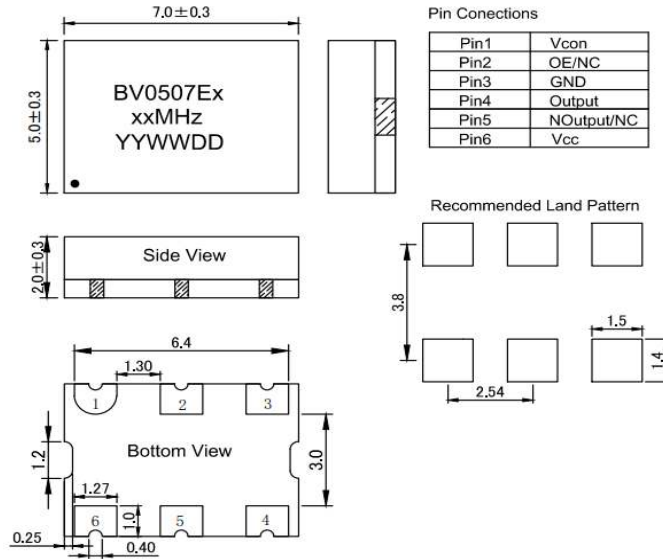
7.0±0.3

5.0±0.3

BV0507Ex
xxMHz
YYWWDD

Pin Conections

| Pin1 | Vcon |
|---|---|
| Pin2 | OE/NC |
| Pin3 | GND |
| Pin4 | Output |
| Pin5 | NOutput/NC |
| Pin6 | Vcc |

Recommended Land Pattern

2.0±0.3

Side View

3.8

1.5

1.4

2.54

6.4

1.30

1 2 3

1.2

Bottom View

3.0

1.27

1.0

6 5 4

0.25

0.40